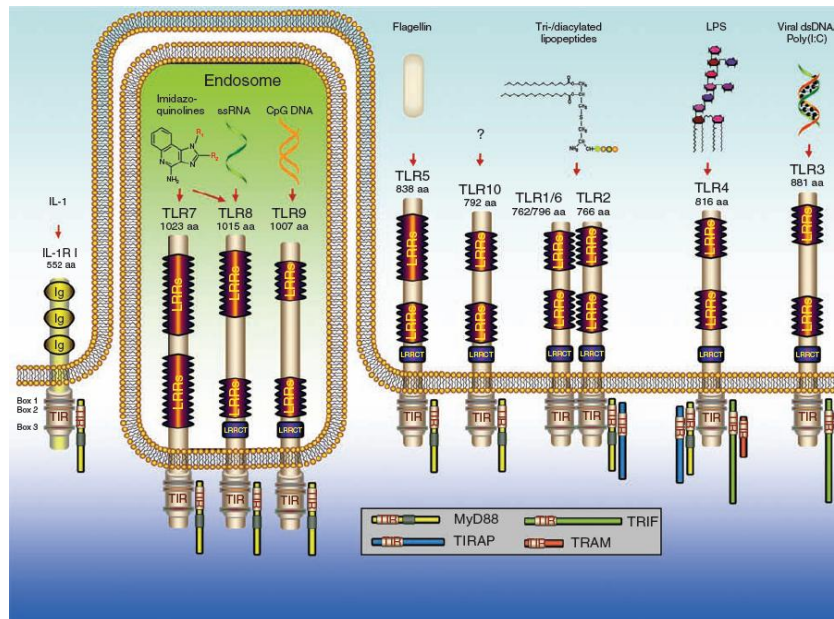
Endosome

Imidazo-quinolines

ssRNA

CpG DNA

Flagellin

Tri-/diacylated lipopeptides

LPS

Viral dsDNA Poly(I:C)

?

IL-1

IL-1R I
552 aa

Ig
Ig
Ig

TLR7
1023 aa

TLR8
1015 aa

TLR9
1007 aa

TLR5
838 aa

TLR10
792 aa

TLR1/6
762/796 aa

TLR2
766 aa

TLR4
816 aa

TLR3
881 aa

LRRs
LRRs
LRRs
LRRs
LRRs
LRRs
LRRs
LRRs
LRRs
LRRs
LRRs
LRRs
LRRs
LRRs
LRRs
LRRs
LRRs
LRRs

LRRCT
LRRCT
LRRCT
LRRCT
LRRCT
LRRCT
LRRCT
LRRCT

Box 1
Box 2
Box 3

TIR
TIR
TIR
TIR
TIR
TIR
TIR
TIR
TIR
TIR
TIR

MyD88
TRIF
TIRAP
TRAM